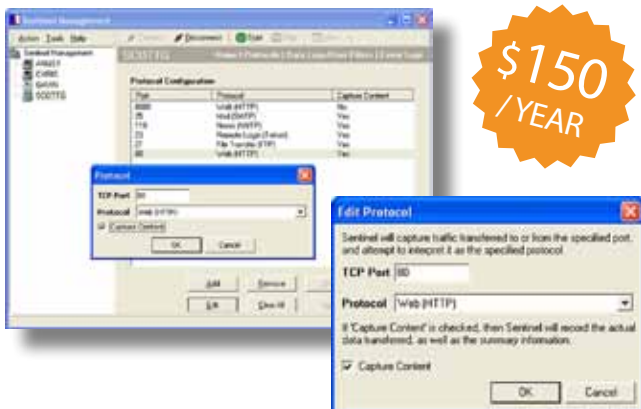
Sentinel Management

Action Tools Help

Connect Disconnect Start Stop

Sentinel Management
ANGEL
CHRIS
GAVIN
SCOTTG

SCOTTG

Protocol Configuration

| Port | Protocol | Capture Content |
|---|---|---|
| 8080 | Web (HTTP) | No |
| 25 | Mail (SMTP) | Yes |
| 119 | News (NNTP) | Yes |
| 23 | Remote Login (Telnet) | Yes |
| 21 | File Transfer (FTP) | Yes |
| 80 | Web (HTTP) | Yes |

Protocol

TCP Port 80

Protocol Web (HTTP)

Capture Content

OK Cancel

Add Remove Edit Clear All

$150 / YEAR

Edit Protocol

Sentinel will capture traffic transferred to or from the specified port, and attempt to interpret it as the specified protocol.

TCP Port 80

Protocol Web (HTTP)

If 'Capture Content' is checked, then Sentinel will record the actual data transferred, as well as the summary information.

Capture Content

OK Cancel